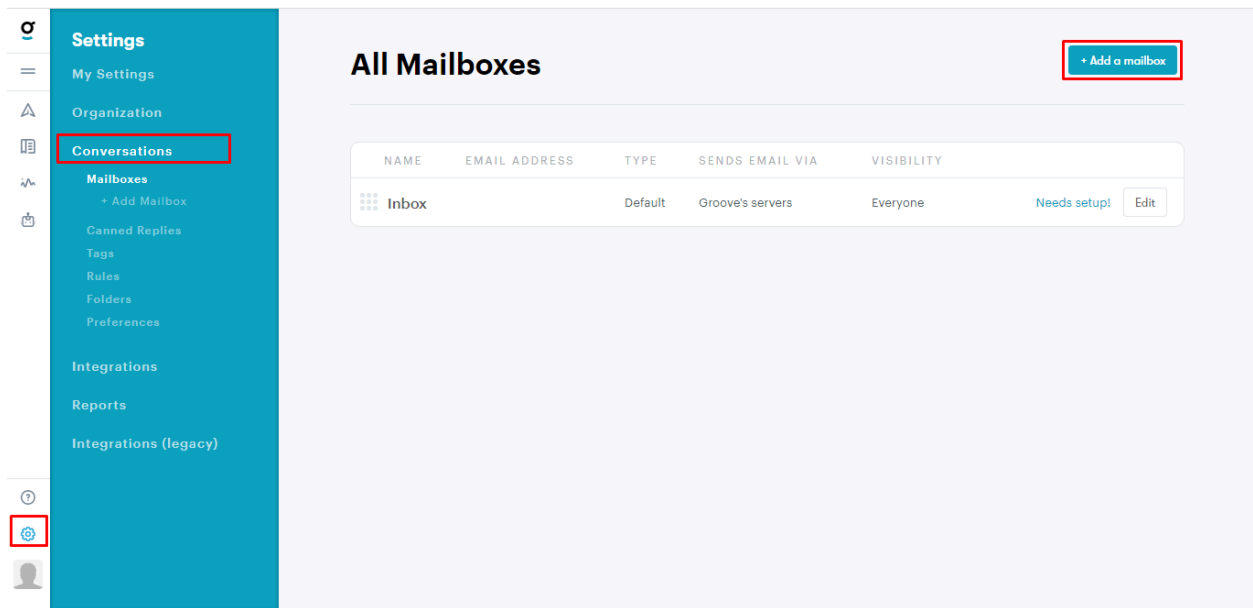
g

Settings
My Settings
Organization
Conversations
Mailboxes
+ Add Mailbox
Canned Replies
Tags
Rules
Folders
Preferences
Integrations
Reports
Integrations (legacy)

All Mailboxes

+ Add a mailbox

| NAME | EMAIL ADDRESS | TYPE | SENDS EMAIL VIA | VISIBILITY | |
|---|---|---|---|---|---|
| Inbox | | Default | Groove's servers | Everyone | Needs setup! Edit |